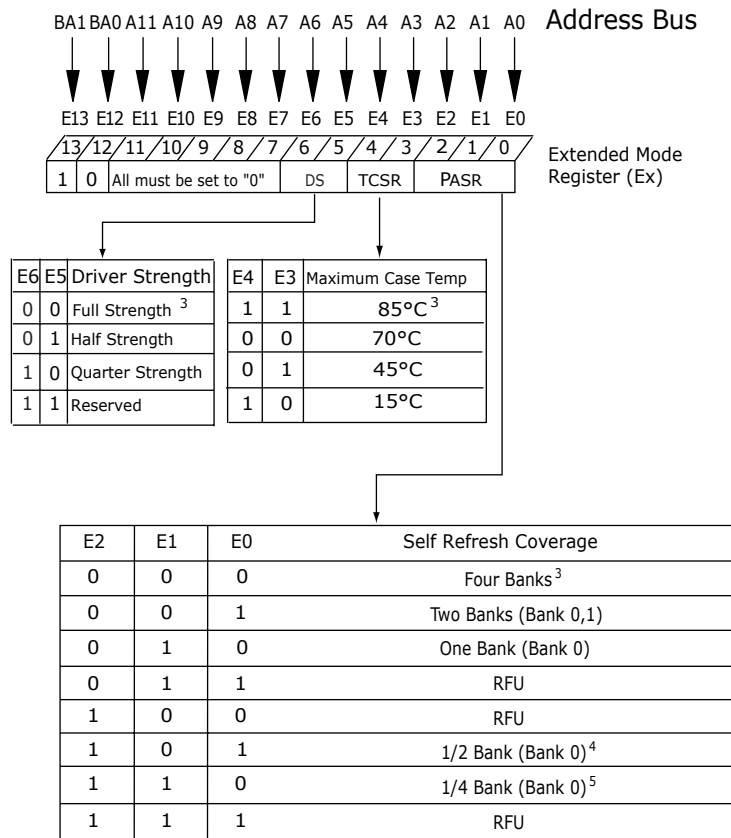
BA1 BA0 A11 A10 A9 A8 A7 A6 A5 A4 A3 A2 A1 A0 Address Bus

E13 E12 E11 E10 E9 E8 E7 E6 E5 E4 E3 E2 E1 E0

13 12 11 10 9 8 7 6 5 4 3 2 1 0

1 0 All must be set to "0" DS TCSR PASR

Extended Mode Register (Ex)

| E6 | E5 | Driver Strength |
|---|---|---|
| 0 | 0 | Full Strength $^3$ |
| 0 | 1 | Half Strength |
| 1 | 0 | Quarter Strength |
| 1 | 1 | Reserved |

| E4 | E3 | Maximum Case Temp |
|---|---|---|
| 1 | 1 | 85°C$^3$ |
| 0 | 0 | 70°C |
| 0 | 1 | 45°C |
| 1 | 0 | 15°C |

| E2 | E1 | E0 | Self Refresh Coverage |
|---|---|---|---|
| 0 | 0 | 0 | Four Banks$^3$ |
| 0 | 0 | 1 | Two Banks (Bank 0,1) |
| 0 | 1 | 0 | One Bank (Bank 0) |
| 0 | 1 | 1 | RFU |
| 1 | 0 | 0 | RFU |
| 1 | 0 | 1 | 1/2 Bank (Bank 0)$^4$ |
| 1 | 1 | 0 | 1/4 Bank (Bank 0)$^5$ |
| 1 | 1 | 1 | RFU |